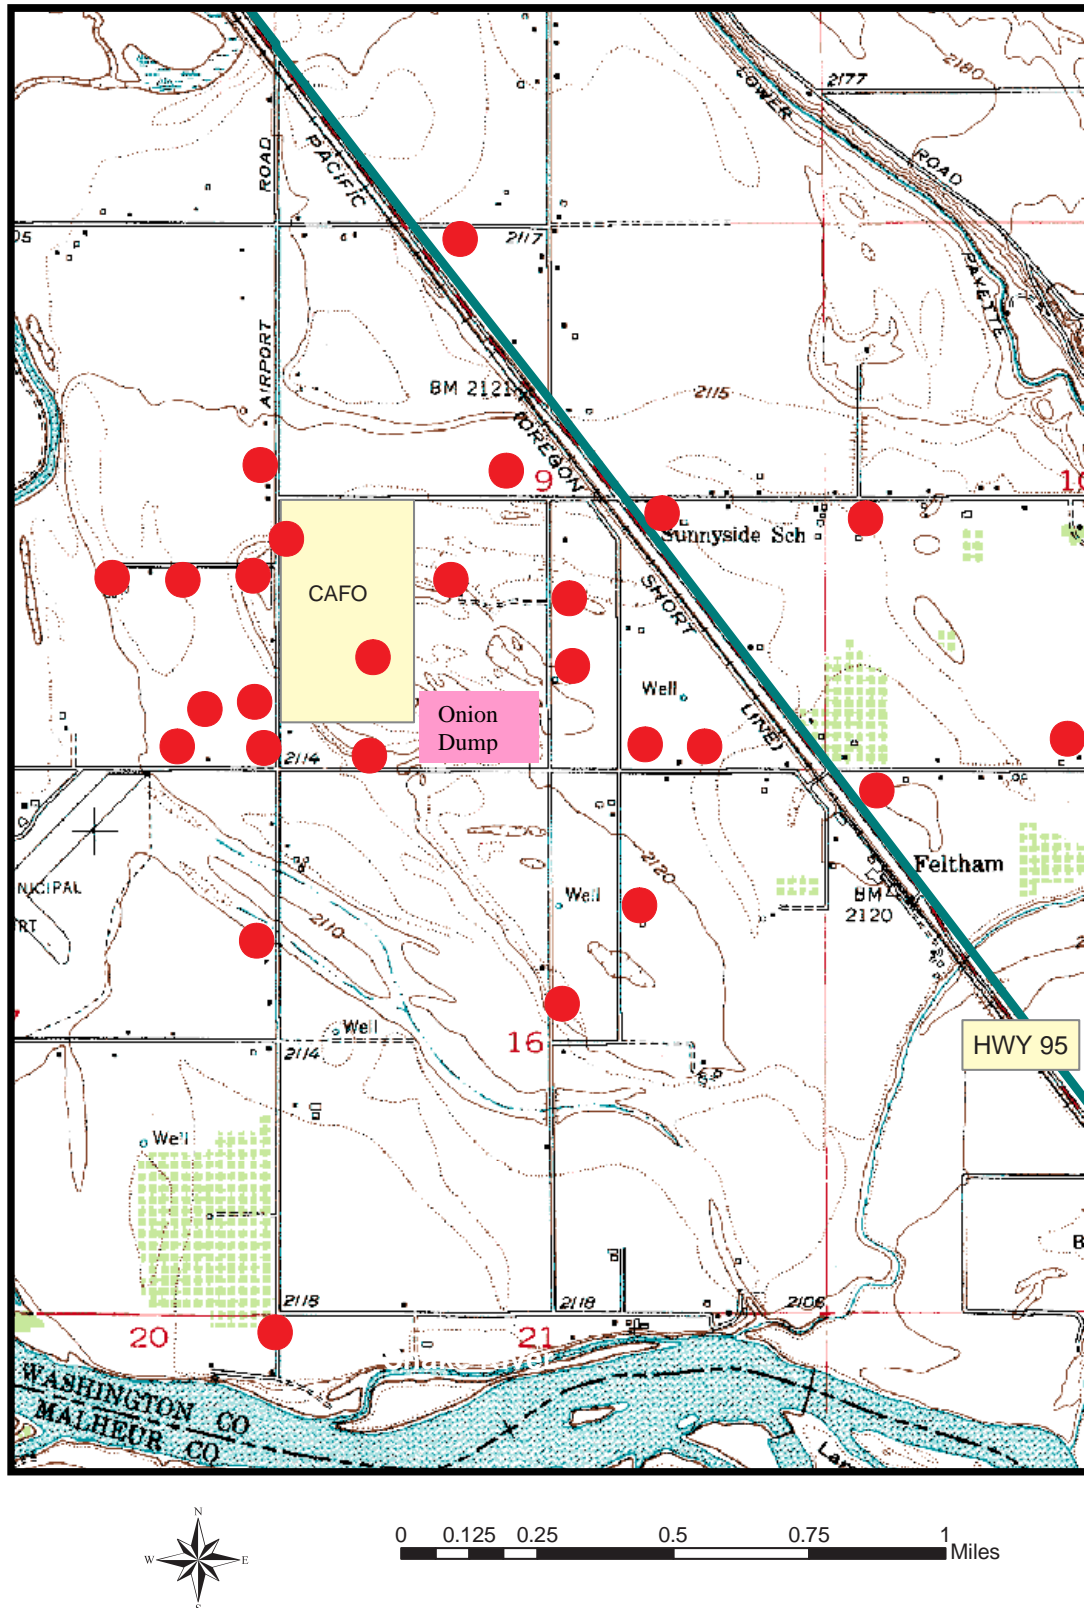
2180
2177
LOWER
ROAD
PACIFIC
ROAD
05
2117
PAYETTE
AIRPORT
BM 2121
2115
OREGON
9
1
Sunnyside Sch
SHORT
CAFO
Well
LINE
Onion Dump
2114
NICIPAL
RT
Feltham
2120
BM
2120
Well
2110
Well
16
2114
HWY 95
Well
2118
2118
2108
20
21
WASHINGTON CO
MALHEUR CO
B
N
W
E
S
0 0.125 0.25 0.5 0.75 1
Miles